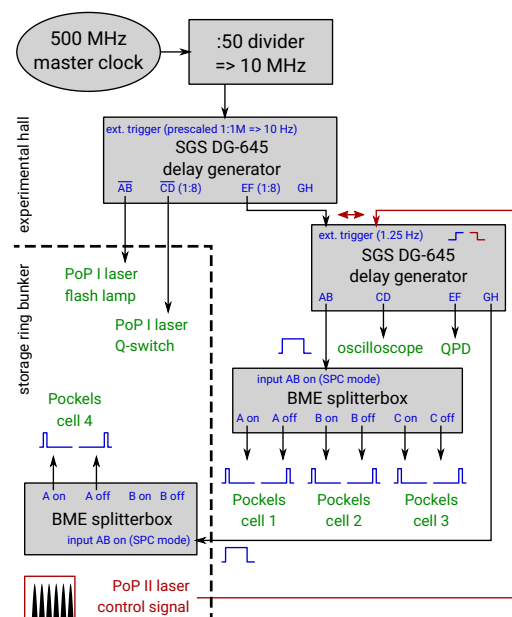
500 MHz master clock

:50 divider => 10 MHz

experimental hall

ext. trigger (prescaled 1:1M => 10 Hz)
SGS DG-645 delay generator
$\overline{AB}$ $\overline{CD}$ (1:8) EF (1:8) GH

storage ring bunker

PoP I laser flash lamp

PoP I laser Q-switch

ext. trigger (1.25 Hz)
SGS DG-645 delay generator
AB CD EF GH

oscilloscope

QPD

input AB on (SPC mode)
BME splitterbox
A on A off B on B off C on C off

Pockels cell 1

Pockels cell 2

Pockels cell 3

Pockels cell 4

A on A off B on B off
BME splitterbox
input AB on (SPC mode)

PoP II laser control signal